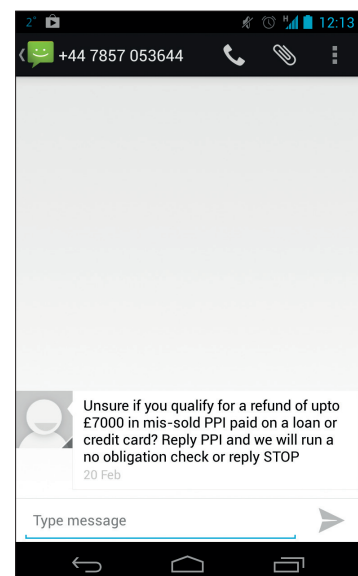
2° H 12:13

+44 7857 053644

Unsure if you qualify for a refund of upto £7000 in mis-sold PPI paid on a loan or credit card? Reply PPI and we will run a no obligation check or reply STOP

20 Feb

Type message